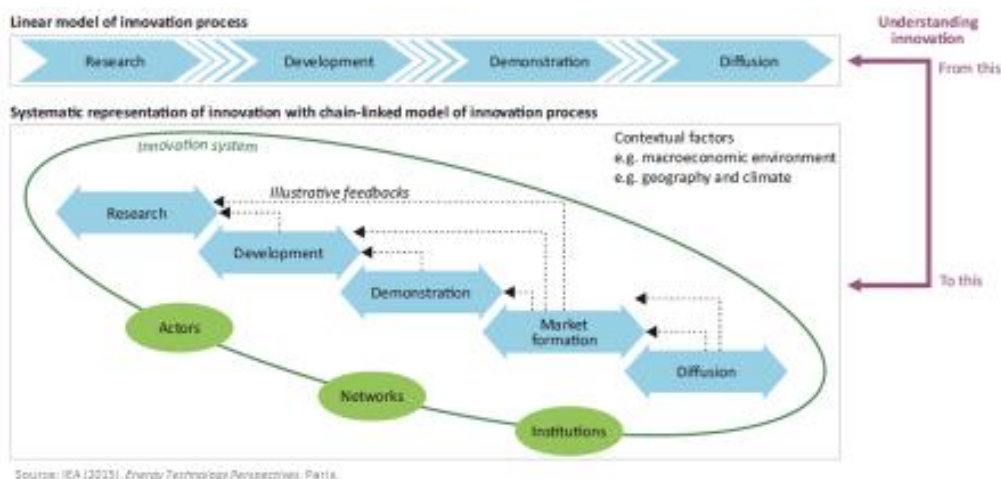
Linear model of innovation process

Research

Development

Demonstration

Diffusion

Understanding innovation

From this

Systematic representation of innovation with chain-linked model of innovation process

Innovation system

Contextual factors
e.g. macroeconomic environment
e.g. geography and climate

Illustrative feedbacks

Research

Development

Demonstration

Market formation

Diffusion

Actors

Networks

Institutions

To this

Source: IEA (2015), Energy Technology Perspectives, Paris.